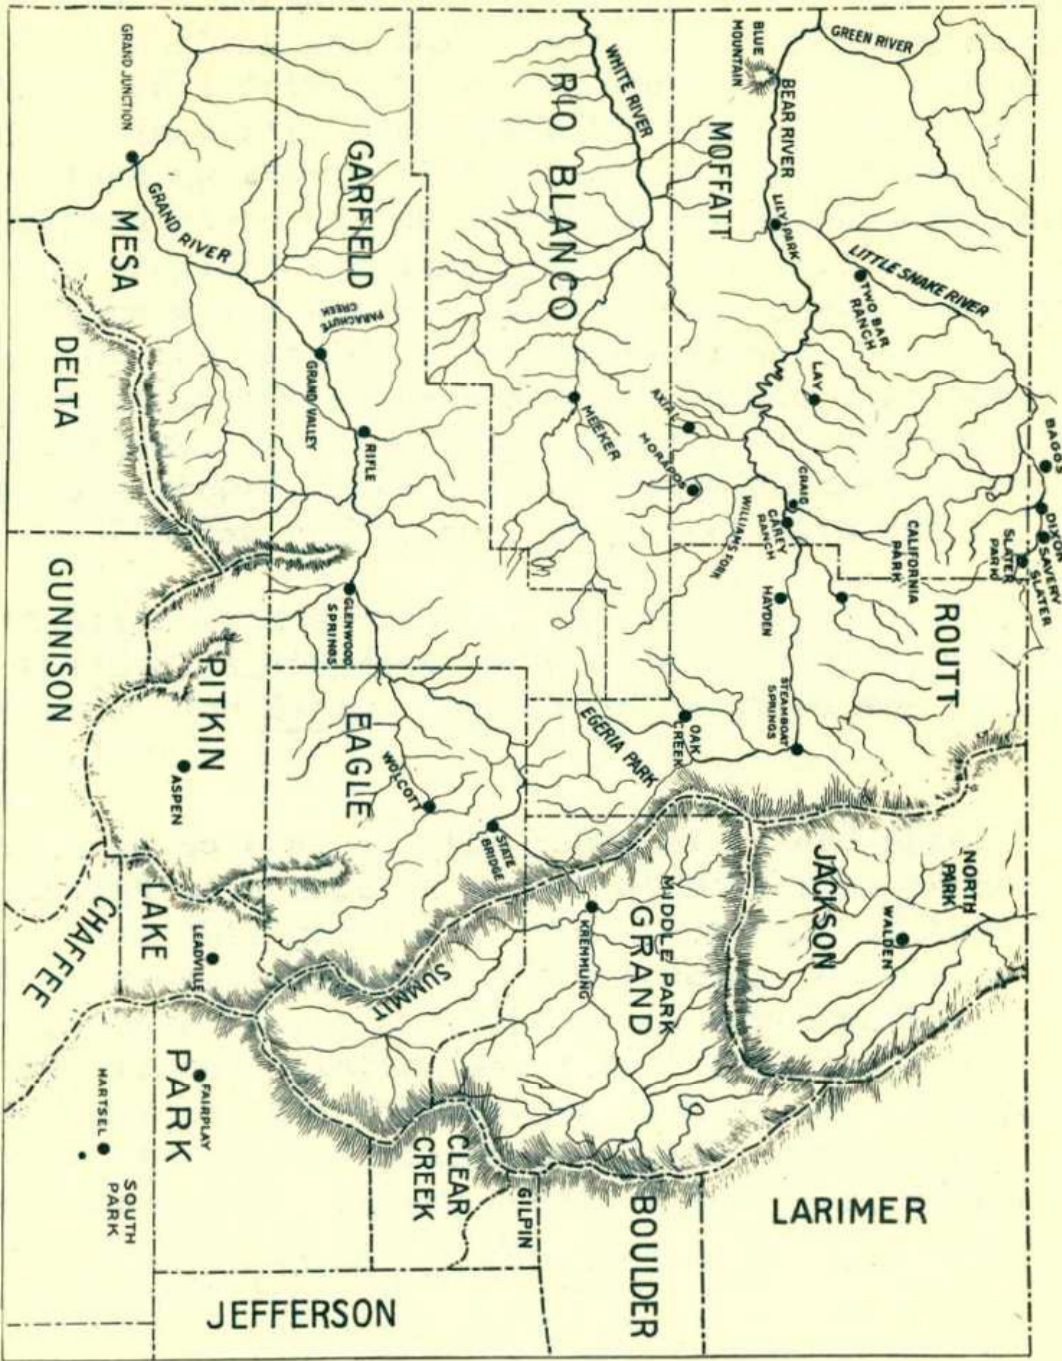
GRAND JUNCTION
GRAND RIVER
MESA
DELTA
GARFIELD
PARACHUTE CREEK
GRAND VALLEY
RIFLE
GLENWOOD SPRINGS
GUNNISON
PITKIN
ASPEN
EAGLE
WOLCOTT
STATE BRIDGE
LAKE
LEADVILLE
CHAFFEE
SUMMIT
PARK
FAIRPLAY
HARTSEL
SOUTH PARK
CLEAR CREEK
GILPIN
JEFFERSON
BOULDER
LARIMER
WHITE RIVER
RIO BLANCO
MEEKER
MOFFATT
BLUE MOUNTAIN
BEAR RIVER
GREEN RIVER
LILY PARK
LITTLE SNAKE RIVER
TWO BAR RANCH
LAY
AXIAL
MORAPOS
CRAIG
CAREY RANCH
WILLIAMS FORK
HAYDEN
CALIFORNIA PARK
BAGGS
DIXON
SAVERY
SLATER PARK
SLATER
ROUTT
STEAMBOAT SPRINGS
OAK CREEK
EGERIA PARK
MIDDLE PARK
GRAND
KREMMLING
JACKSON
NORTH PARK
WALDEN